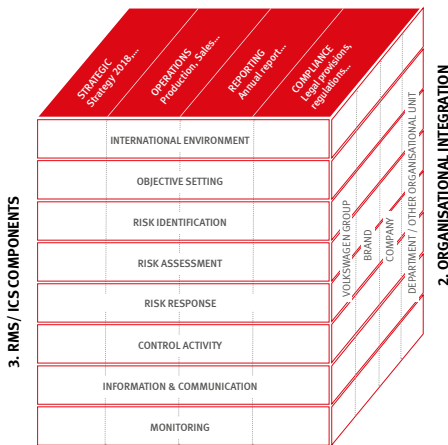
STRATEGIC
Strategy 2018...

OPERATIONS
Production, Sales...

REPORTING
Annual report...

COMPLIANCE
Legal provisions, regulations...

2. ORGANISATIONAL INTEGRATION

VOLKSWAGEN GROUP
BRAND
COMPANY
DEPARTMENT / OTHER ORGANISATIONAL UNIT

3. RMS/ ICS COMPONENTS

INTERNATIONAL ENVIRONMENT
OBJECTIVE SETTING
RISK IDENTIFICATION
RISK ASSESSMENT
RISK RESPONSE
CONTROL ACTIVITY
INFORMATION & COMMUNICATION
MONITORING